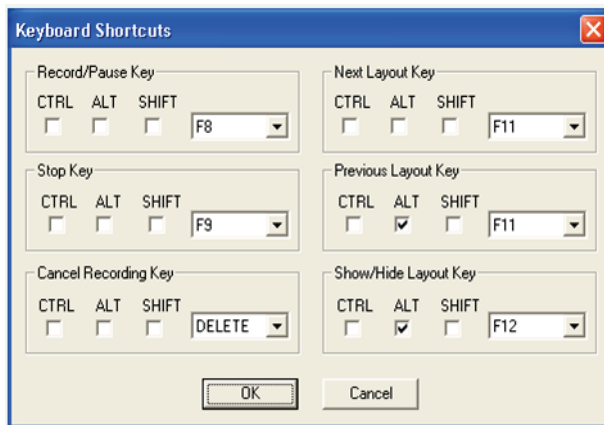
Keyboard Shortcuts

Record/Pause Key
CTRL ALT SHIFT
F8

Stop Key
CTRL ALT SHIFT
F9

Cancel Recording Key
CTRL ALT SHIFT
DELETE

Next Layout Key
CTRL ALT SHIFT
F11

Previous Layout Key
CTRL ALT SHIFT
F11

Show/Hide Layout Key
CTRL ALT SHIFT
F12

OK
Cancel